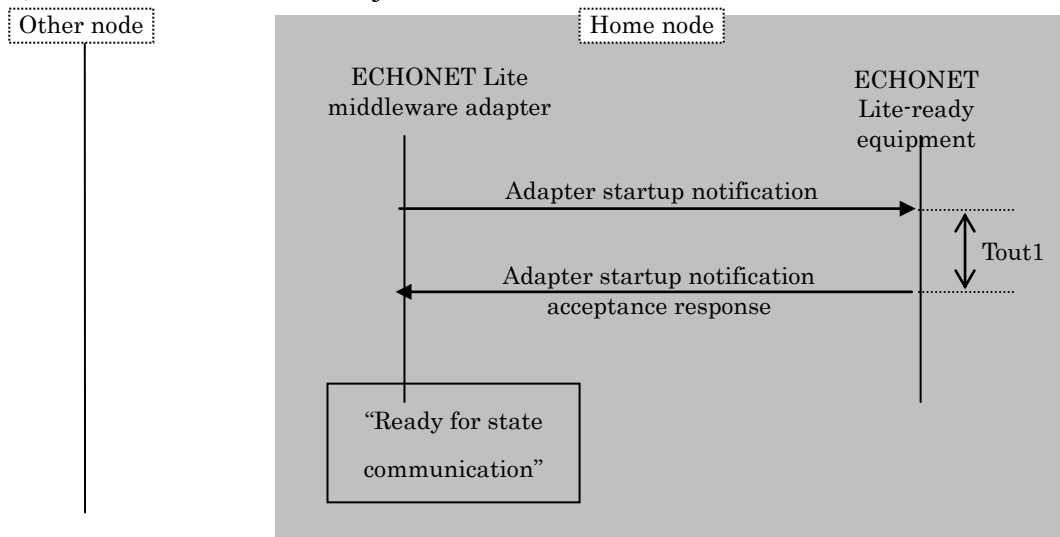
Other node

Home node

ECHONET Lite middleware adapter

ECHONET Lite-ready equipment

Adapter startup notification

Tout1

Adapter startup notification acceptance response

"Ready for state communication"